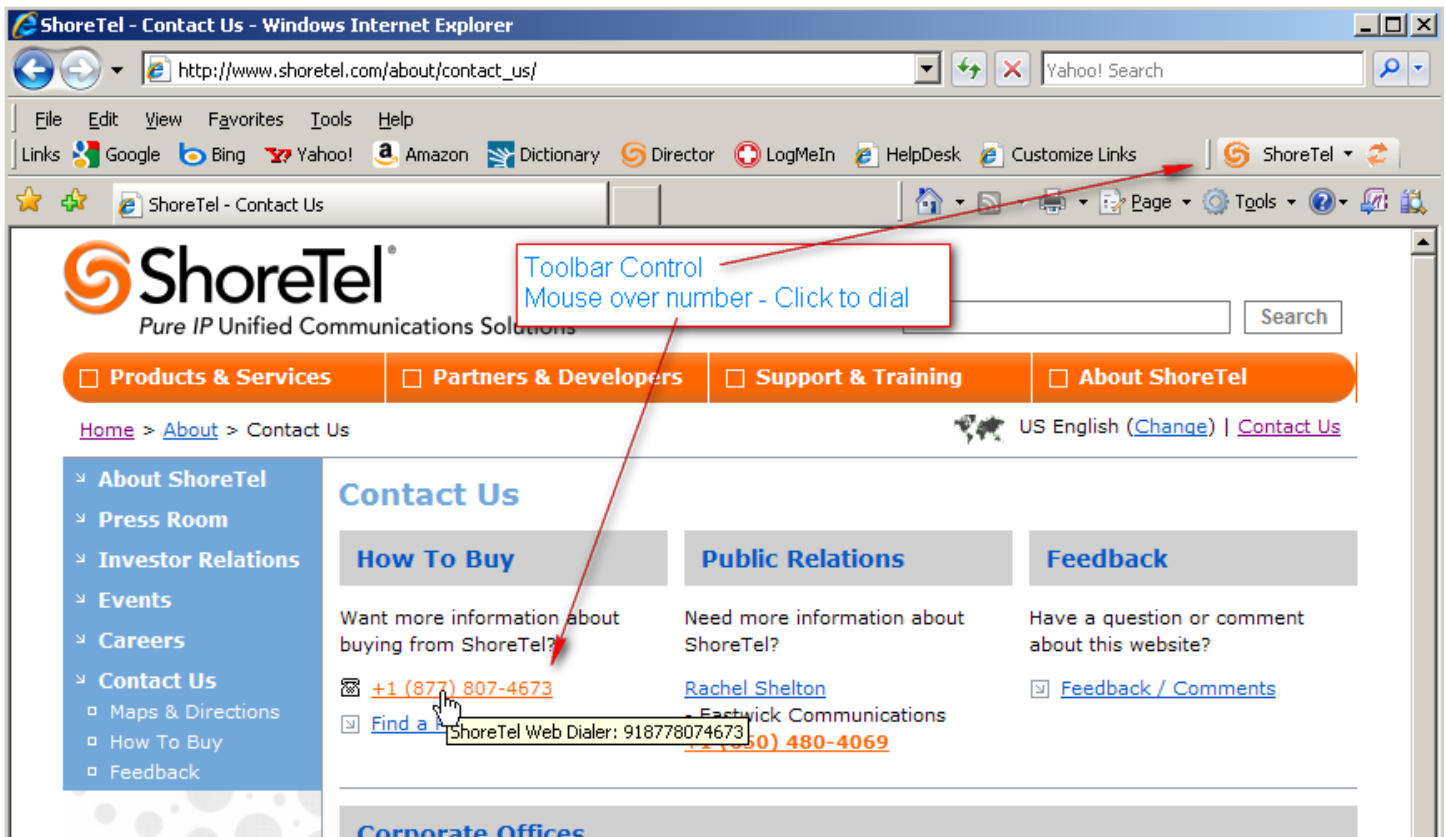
ShoreTel - Contact Us - Windows Internet Explorer

http://www.shoretel.com/about/contact_us/

Yahoo! Search

File Edit View Favorites Tools Help

Links Google Bing Yahoo! Amazon Dictionary Director LogMeIn HelpDesk Customize Links ShoreTel

ShoreTel - Contact Us

Page Tools

ShoreTel®
Pure IP Unified Communications Solutions

Toolbar Control
Mouse over number - Click to dial

Search

Products & Services Partners & Developers Support & Training About ShoreTel

Home > About > Contact Us

US English (Change) | Contact Us

About ShoreTel
Press Room
Investor Relations
Events
Careers
Contact Us
Maps & Directions
How To Buy
Feedback

Contact Us

How To Buy

Want more information about buying from ShoreTel?

+1 (877) 807-4673

Find a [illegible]

ShoreTel Web Dialer: 918778074673

Public Relations

Need more information about ShoreTel?

Rachel Shelton
- Eastwick Communications
+1 (650) 480-4069

Feedback

Have a question or comment about this website?

Feedback / Comments

Corporate Offices